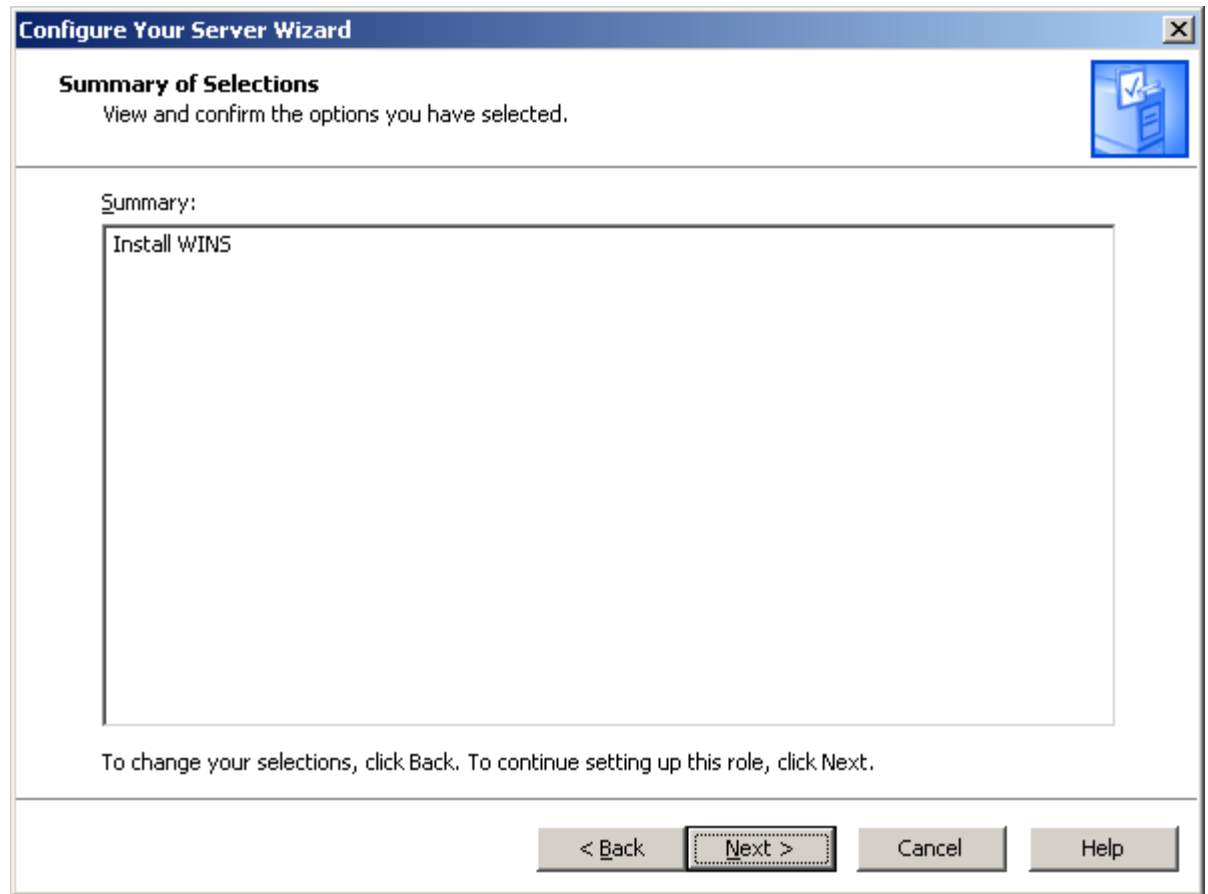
Configure Your Server Wizard

Summary of Selections
View and confirm the options you have selected.

Summary:

Install WINS

To change your selections, click Back. To continue setting up this role, click Next.

< Back
Next >
Cancel
Help